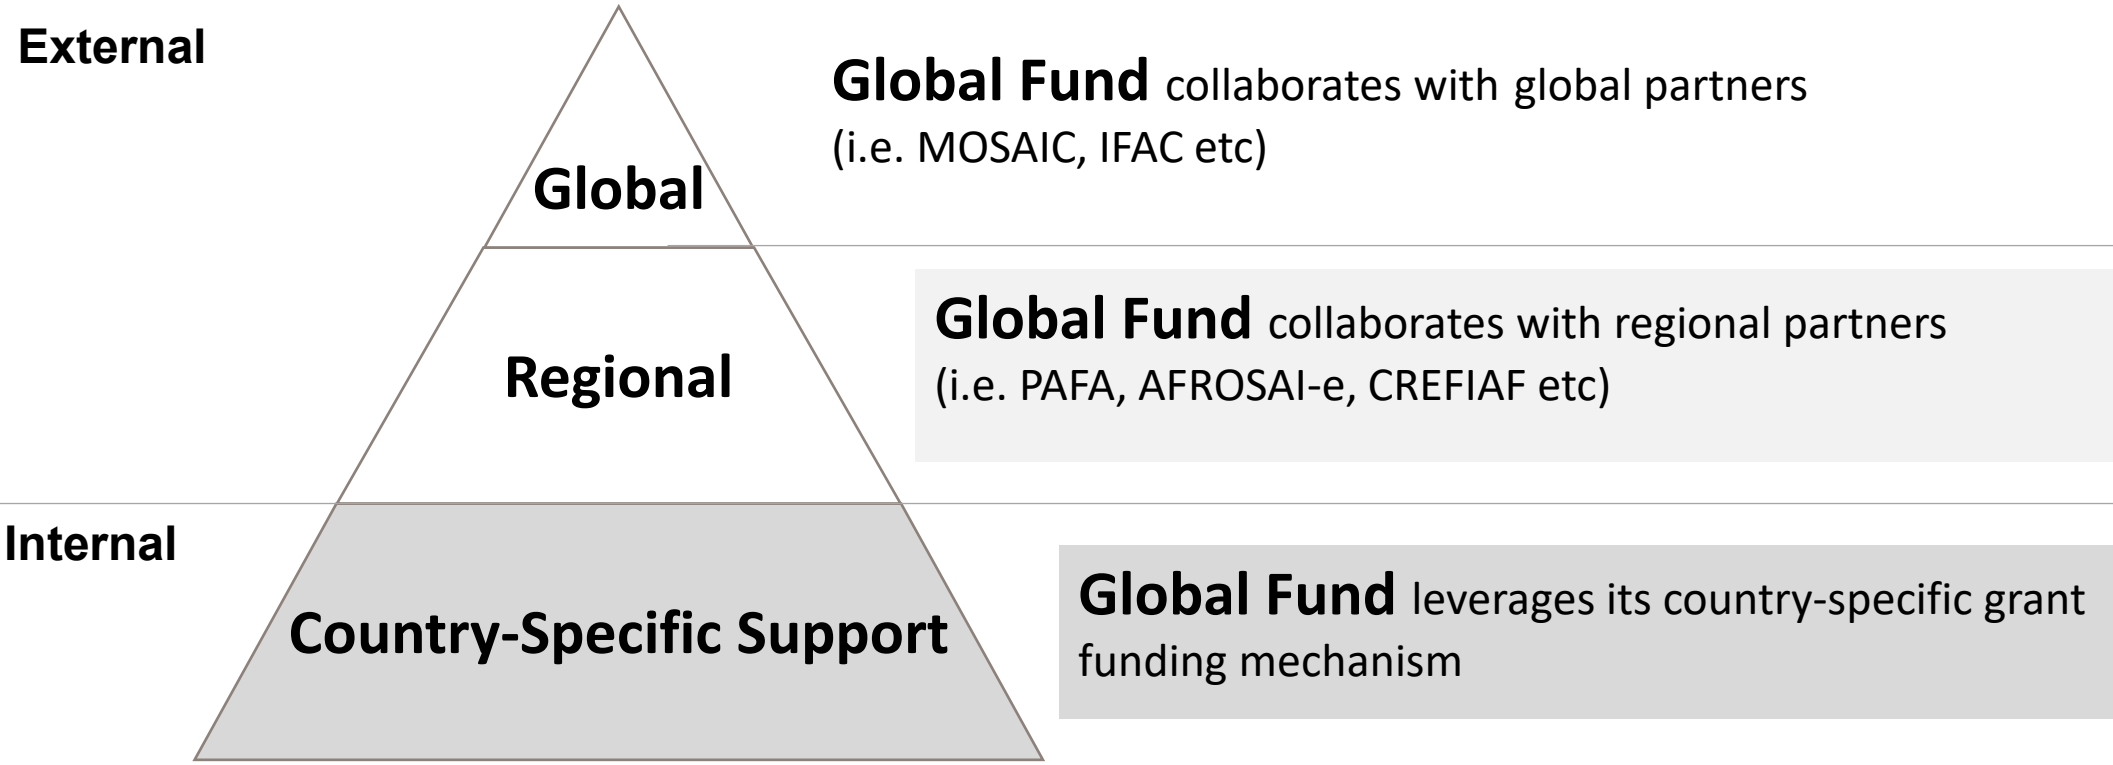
External

Global

Global Fund collaborates with global partners (i.e. MOSAIC, IFAC etc)

Regional

Global Fund collaborates with regional partners (i.e. PAFA, AFROSAI-e, CREFIAF etc)

Internal

Country-Specific Support

Global Fund leverages its country-specific grant funding mechanism